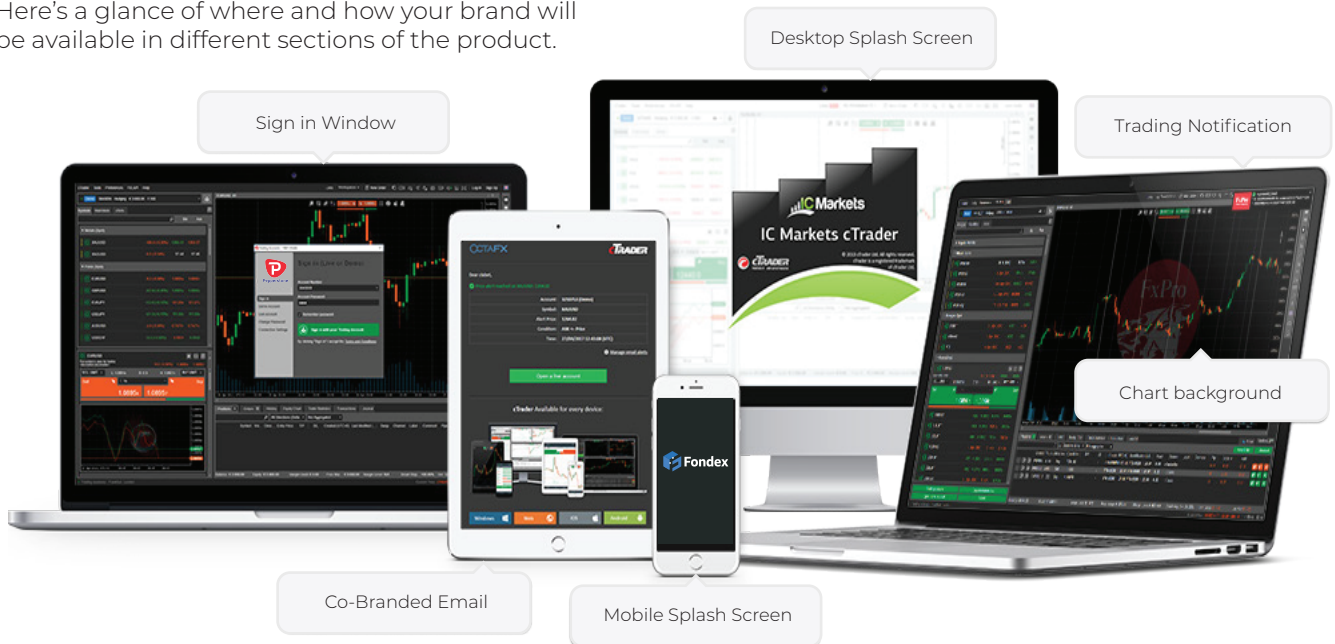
Here's a glance of where and how your brand will be available in different sections of the product.

Desktop Splash Screen

Sign in Window

Trading Notification

IC Markets

IC Markets cTrader

cTrader

Sign in (Live or Demo)

OCTAFX

cTrader

Open a live account

cTrader Available for every device:

Windows

Web

iOS

Android

Fondex

FxPro

Chart background

Co-Branded Email

Mobile Splash Screen